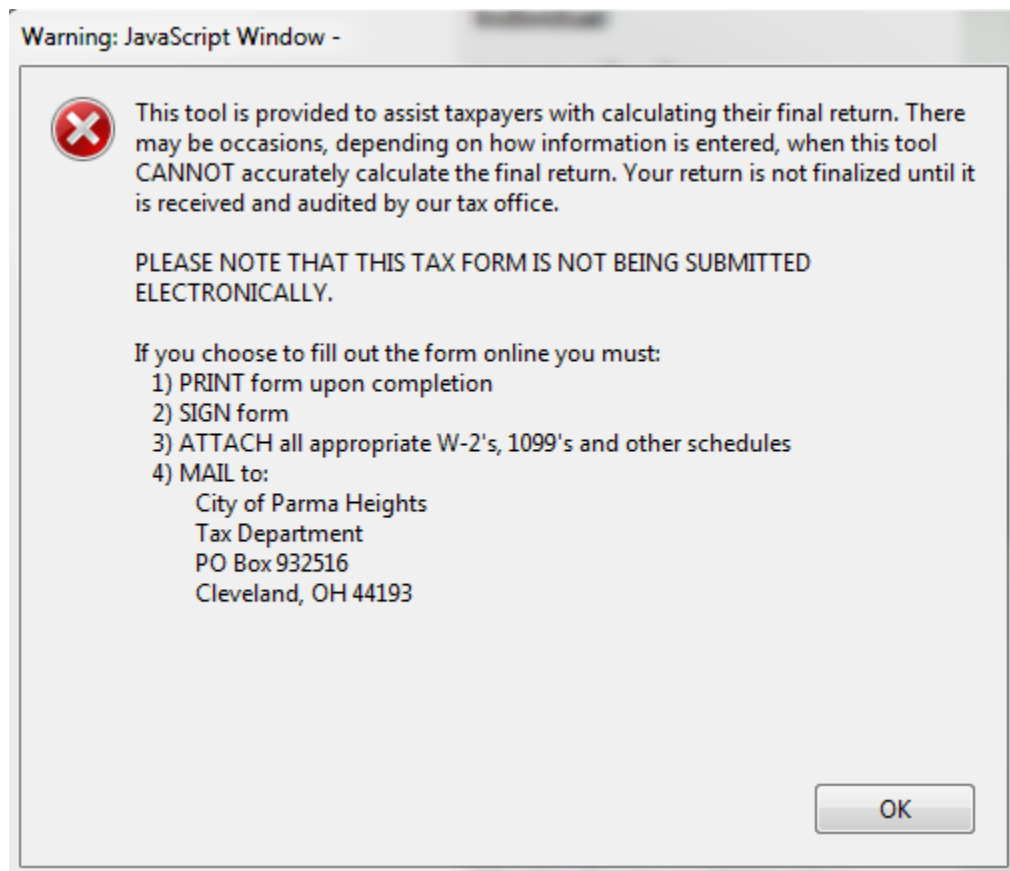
Warning: JavaScript Window -

This tool is provided to assist taxpayers with calculating their final return. There may be occasions, depending on how information is entered, when this tool CANNOT accurately calculate the final return. Your return is not finalized until it is received and audited by our tax office.

PLEASE NOTE THAT THIS TAX FORM IS NOT BEING SUBMITTED ELECTRONICALLY.

If you choose to fill out the form online you must:
1) PRINT form upon completion
2) SIGN form
3) ATTACH all appropriate W-2's, 1099's and other schedules
4) MAIL to:
City of Parma Heights
Tax Department
PO Box 932516
Cleveland, OH 44193

OK